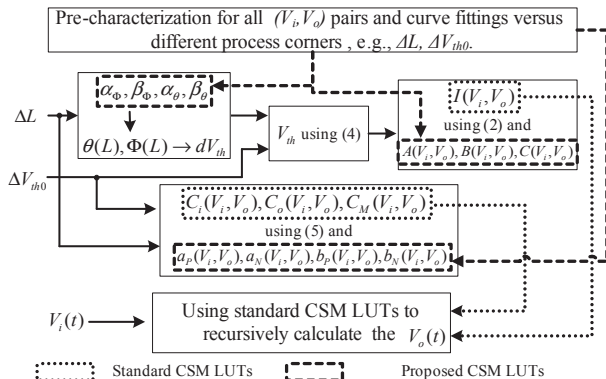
Pre-characterization for all $(V_i, V_o)$ pairs and curve fittings versus different process corners , e.g., $\Delta L$, $\Delta V_{th0}$.

$\alpha_\Phi, \beta_\Phi, \alpha_\theta, \beta_\theta$

$\theta(L), \Phi(L) \rightarrow dV_{th}$

$\Delta L$

$\Delta V_{th0}$

$V_{th}$ using (4)

$I(V_i, V_o)$

using (2) and

$A(V_i, V_o), B(V_i, V_o), C(V_i, V_o)$

$C_i(V_i, V_o), C_o(V_i, V_o), C_M(V_i, V_o)$

using (5) and

$a_P(V_i, V_o), a_N(V_i, V_o), b_P(V_i, V_o), b_N(V_i, V_o)$

$V_i(t)$

Using standard CSM LUTs to recursively calculate the $V_o(t)$

Standard CSM LUTs

Proposed CSM LUTs